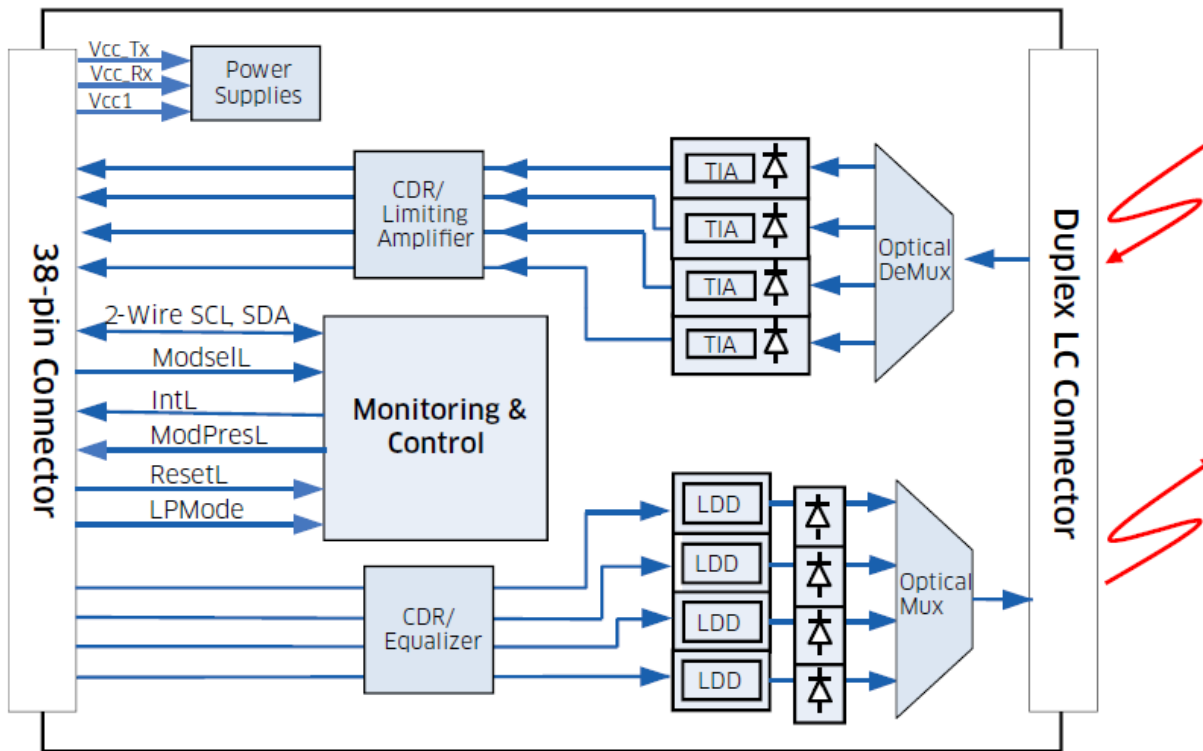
Vcc_Tx
Vcc_Rx
Vcc1

Power Supplies

38-pin Connector

CDR/ Limiting Amplifier

TIA
TIA
TIA
TIA

Optical DeMux

Duplex LC Connector

2-Wire SCL, SDA
ModselL
IntL
ModPresL
ResetL
LPMode

Monitoring & Control

CDR/ Equalizer

LDD
LDD
LDD
LDD

Optical Mux